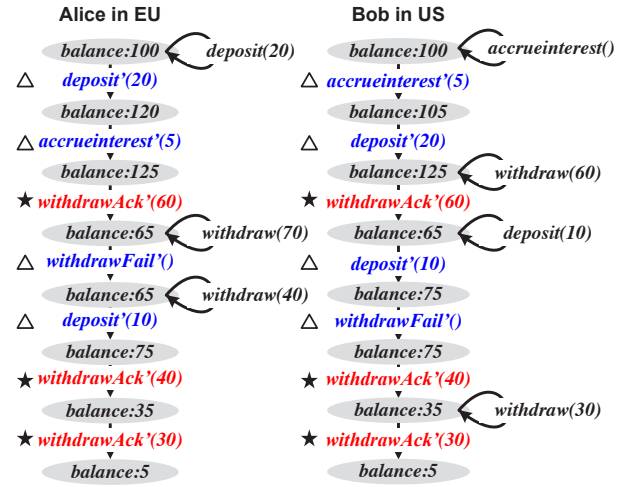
Alice in EU

balance:100 deposit(20)
△ deposit'(20)
balance:120
△ accrueinterest'(5)
balance:125
★ withdrawAck'(60)
balance:65 withdraw(70)
△ withdrawFail'()
balance:65 withdraw(40)
△ deposit'(10)
balance:75
★ withdrawAck'(40)
balance:35
★ withdrawAck'(30)
balance:5

Bob in US

balance:100 accrueinterest()
△ accrueinterest'(5)
balance:105
△ deposit'(20)
balance:125 withdraw(60)
★ withdrawAck'(60)
balance:65 deposit(10)
△ deposit'(10)
balance:75
△ withdrawFail'()
balance:75
★ withdrawAck'(40)
balance:35 withdraw(30)
★ withdrawAck'(30)
balance:5